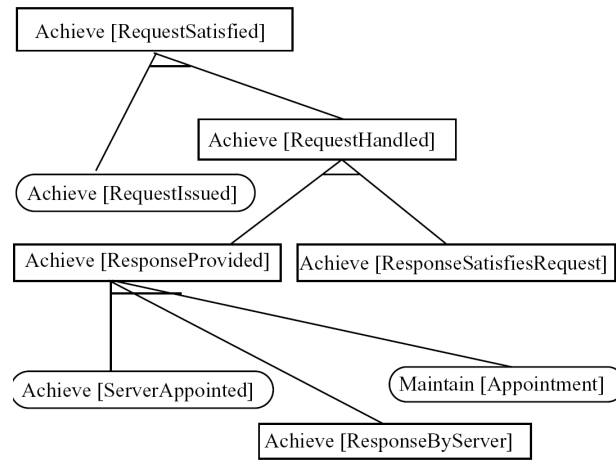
Achieve [RequestSatisfied]

Achieve [RequestHandled]

Achieve [RequestIssued]

Achieve [ResponseProvided]

Achieve [ResponseSatisfiesRequest]

Achieve [ServerAppointed]

Maintain [Appointment]

Achieve [ResponseByServer]